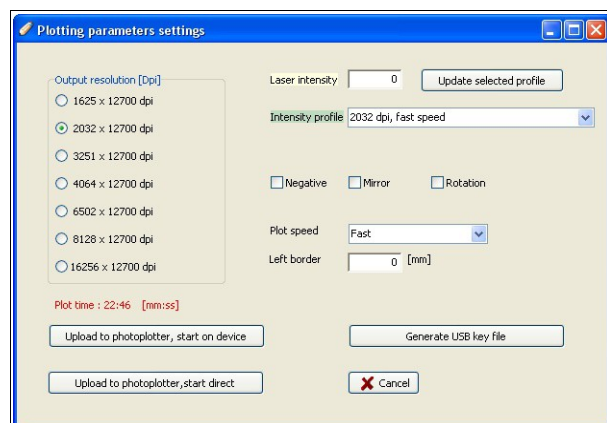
Plotting parameters settings

Output resolution [Dpi]
1625 x 12700 dpi
2032 x 12700 dpi
3251 x 12700 dpi
4064 x 12700 dpi
6502 x 12700 dpi
8128 x 12700 dpi
16256 x 12700 dpi

Laser intensity 0 Update selected profile

Intensity profile 2032 dpi, fast speed

Negative Mirror Rotation

Plot speed Fast

Left border 0 [mm]

Plot time : 22:46 [mm:ss]

Upload to photoplotter, start on device

Generate USB key file

Upload to photoplotter,start direct

Cancel